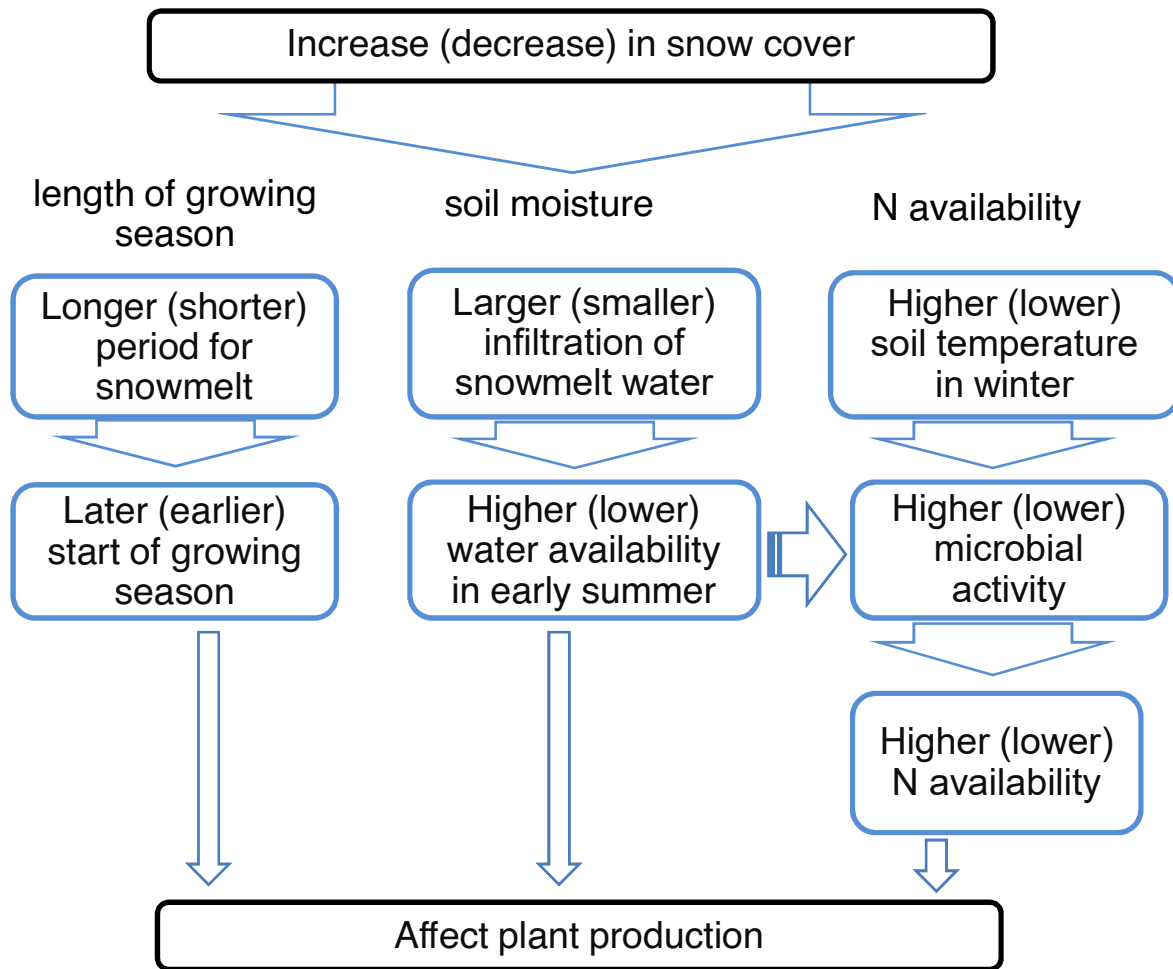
Increase (decrease) in snow cover

length of growing season

soil moisture

N availability

Longer (shorter) period for snowmelt

Later (earlier) start of growing season

Larger (smaller) infiltration of snowmelt water

Higher (lower) water availability in early summer

Higher (lower) soil temperature in winter

Higher (lower) microbial activity

Higher (lower) N availability

Affect plant production